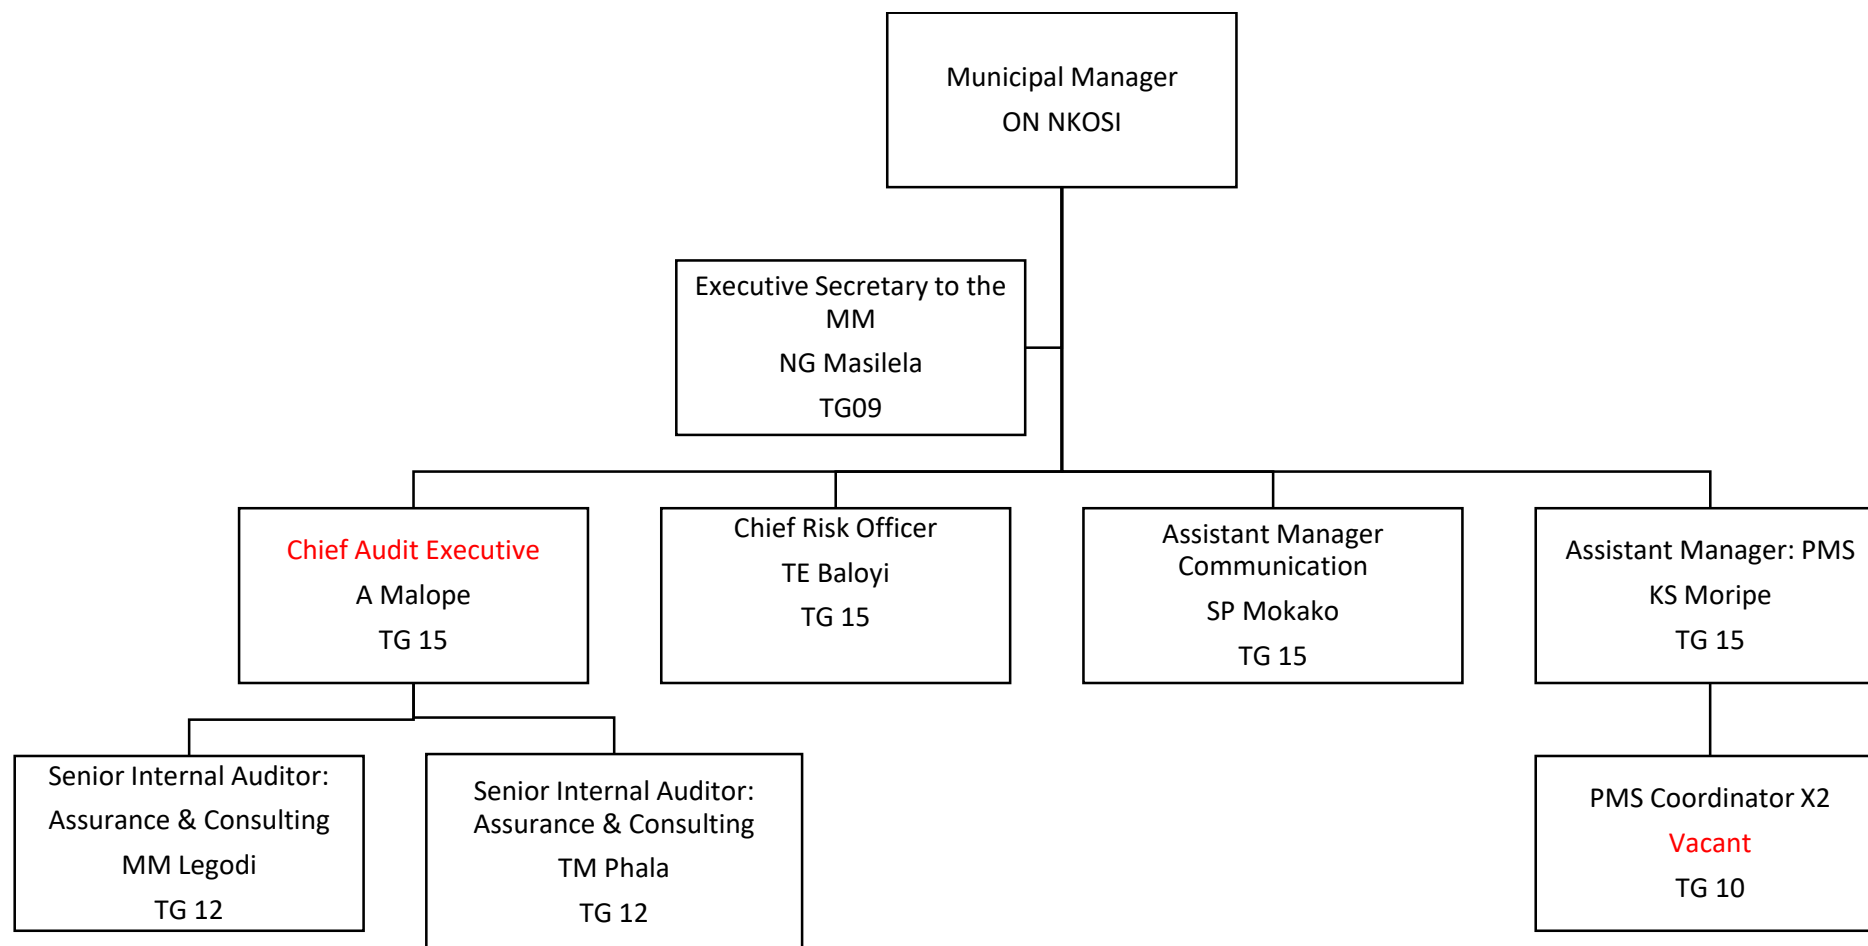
Municipal Manager
ON NKOSI

Executive Secretary to the MM
NG Masilela
TG09

Chief Audit Executive
A Malope
TG 15

Chief Risk Officer
TE Baloyi
TG 15

Assistant Manager Communication
SP Mokako
TG 15

Assistant Manager: PMS
KS Moripe
TG 15

Senior Internal Auditor: Assurance & Consulting
MM Legodi
TG 12

Senior Internal Auditor: Assurance & Consulting
TM Phala
TG 12

PMS Coordinator X2
Vacant
TG 10